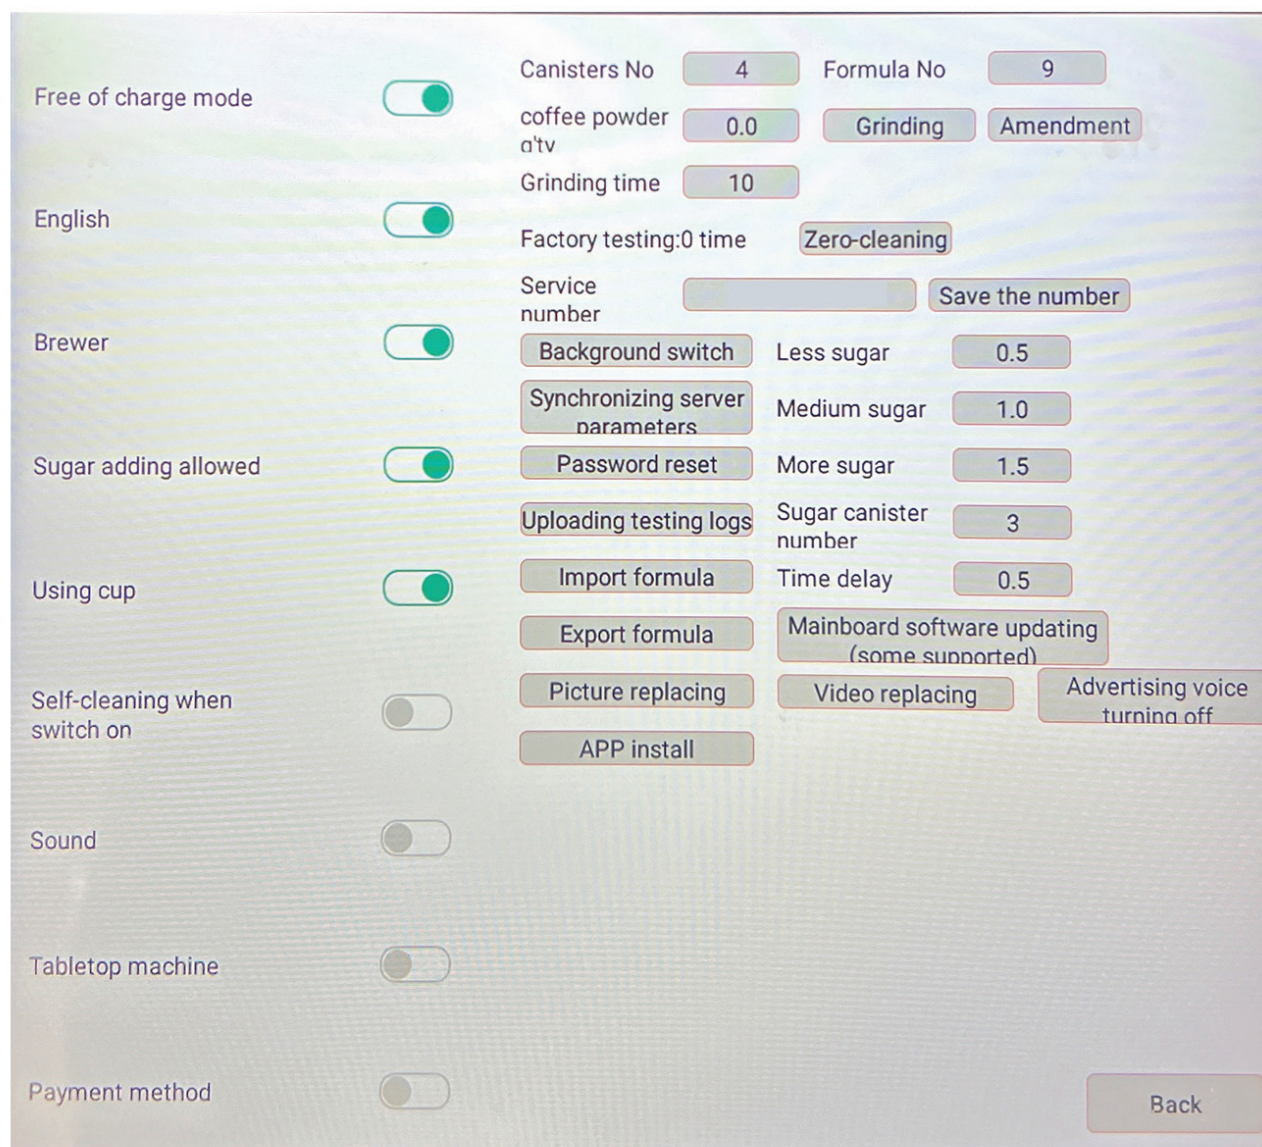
Free of charge mode

English

Brewer

Sugar adding allowed

Using cup

Self-cleaning when switch on

Sound

Tabletop machine

Payment method

Canisters No 4 Formula No 9

coffee powder q'ty 0.0 Grinding Amendment

Grinding time 10

Factory testing:0 time Zero-cleaning

Service number Save the number

Background switch Less sugar 0.5

Synchronizing server parameters Medium sugar 1.0

Password reset More sugar 1.5

Uploading testing logs Sugar canister number 3

Import formula Time delay 0.5

Export formula Mainboard software updating (some supported)

Picture replacing Video replacing Advertising voice turning off

APP install

Back